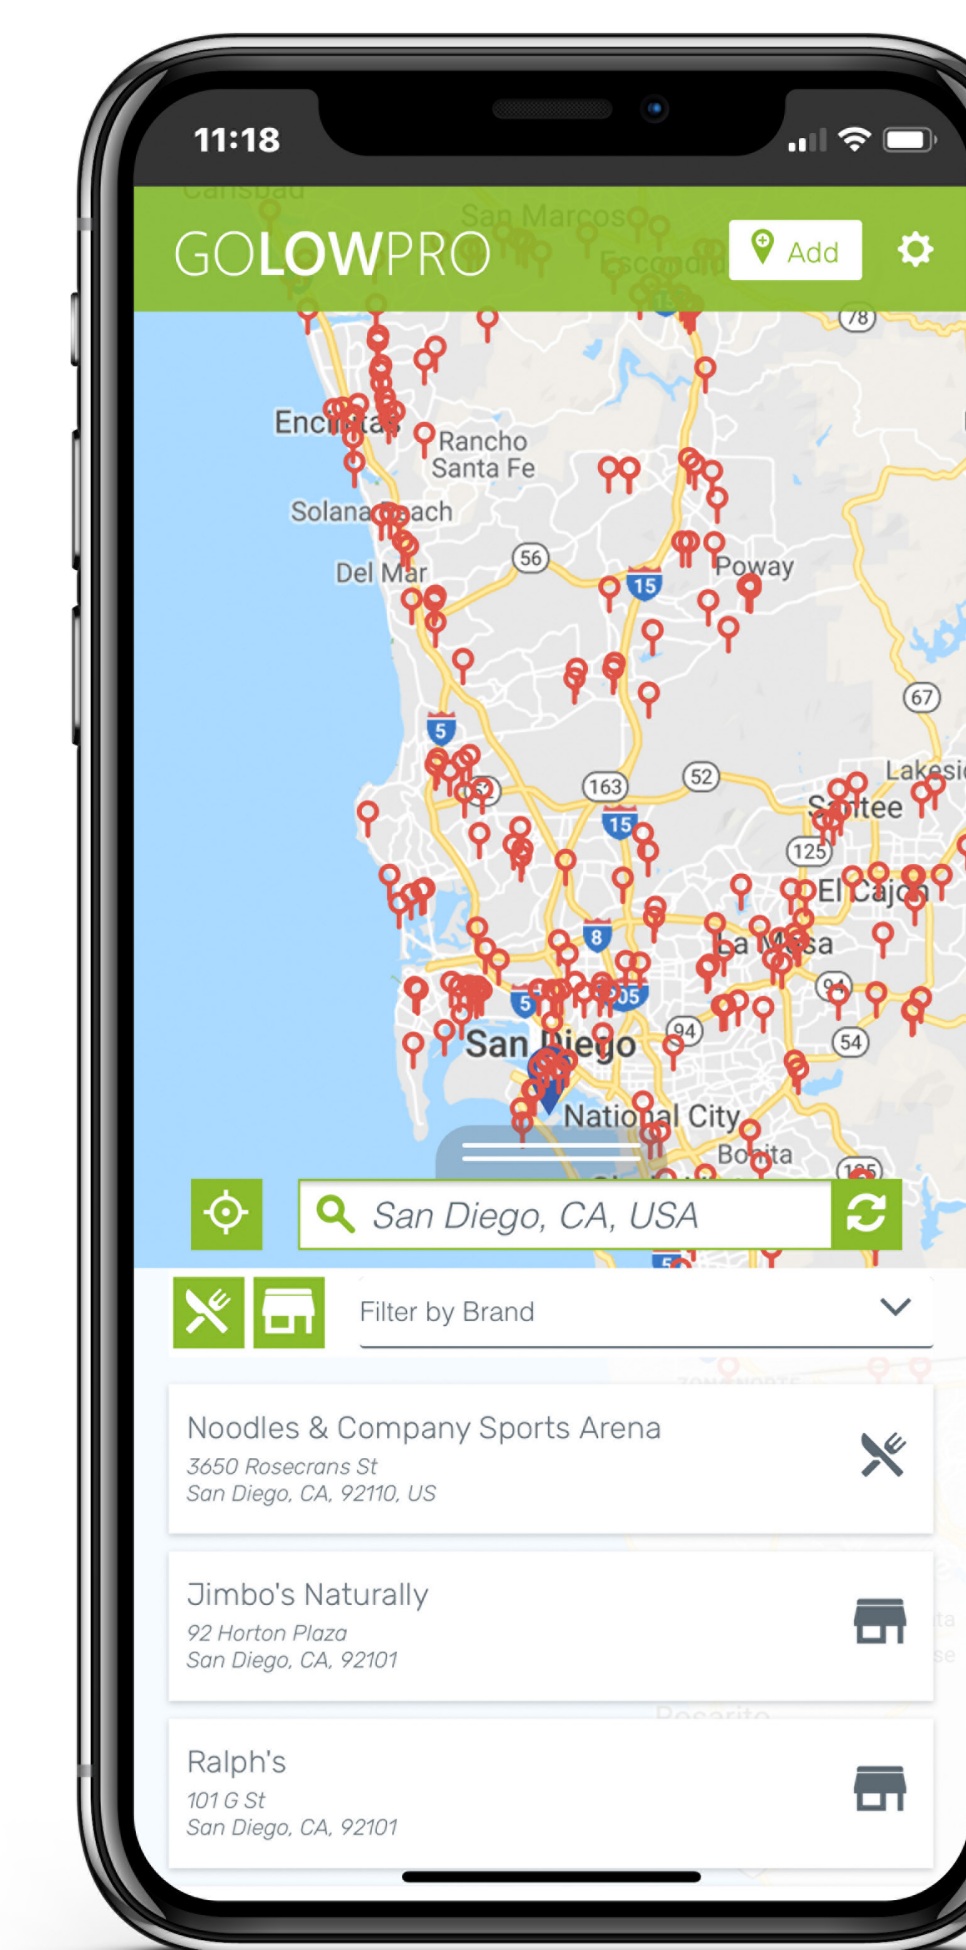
11:18

GOLOWPRO

Add

San Marcos

Escondido

78

Encinitas

Rancho Santa Fe

Solana Beach

Del Mar

56

15

Poway

5

67

163

52

Lakeside

Santee

15

125

El Cajon

8

La Mesa

5

805

94

San Diego

54

National City

Bonita

125

San Diego, CA, USA

Filter by Brand

Noodles & Company Sports Arena
3650 Rosecrans St
San Diego, CA, 92110, US

Jimbo's Naturally
92 Horton Plaza
San Diego, CA, 92101

Ralph's
101 G St
San Diego, CA, 92101